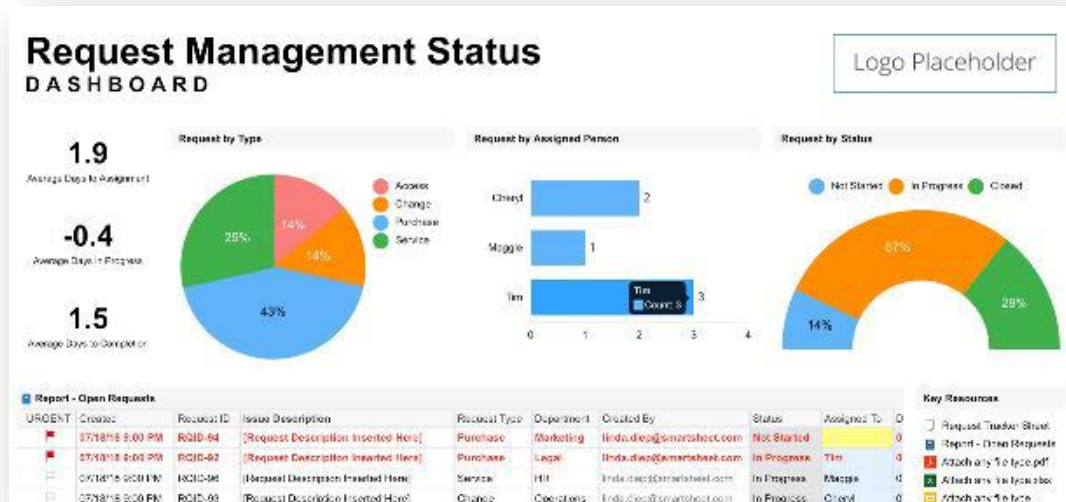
Request Management Status
DASHBOARD

Logo Placeholder

1.9
Average Days to Assignment

-0.4
Average Days in Progress

1.5
Average Days to Completion

Request by Type

14%
14%
29%
43%

Access
Change
Purchase
Service

Request by Assigned Person

Cheryl 2
Maggie 1
Tim 3
Tim
Count: 3

0 1 2 3 4

Request by Status

Not Started
In Progress
Closed

57%
14%
29%

Report - Open Requests

| URGENT | Created | Request ID | Issue Description | Request Type | Department | Created By | Status | Assigned To |
|---|---|---|---|---|---|---|---|---|
| | 07/18/16 5:00 PM | RQID-94 | [Request Description Inserted Here] | Purchase | Marketing | linda.diep@smartsheet.com | Not Started | |
| | 07/18/16 5:00 PM | RQID-92 | [Request Description Inserted Here] | Purchase | Legal | linda.diep@smartsheet.com | In Progress | Tim |
| | 07/18/16 5:00 PM | RQID-96 | [Request Description Inserted Here] | Service | HR | linda.diep@smartsheet.com | In Progress | Maggie |
| | 07/18/16 5:00 PM | RQID-93 | [Request Description Inserted Here] | Change | Operations | linda.diep@smartsheet.com | In Progress | Cheryl |

Key Resources

Request Tracker Sheet
Report - Open Requests
Attach any file type.pdf
Attach any file type.xlsx
Attach any file type